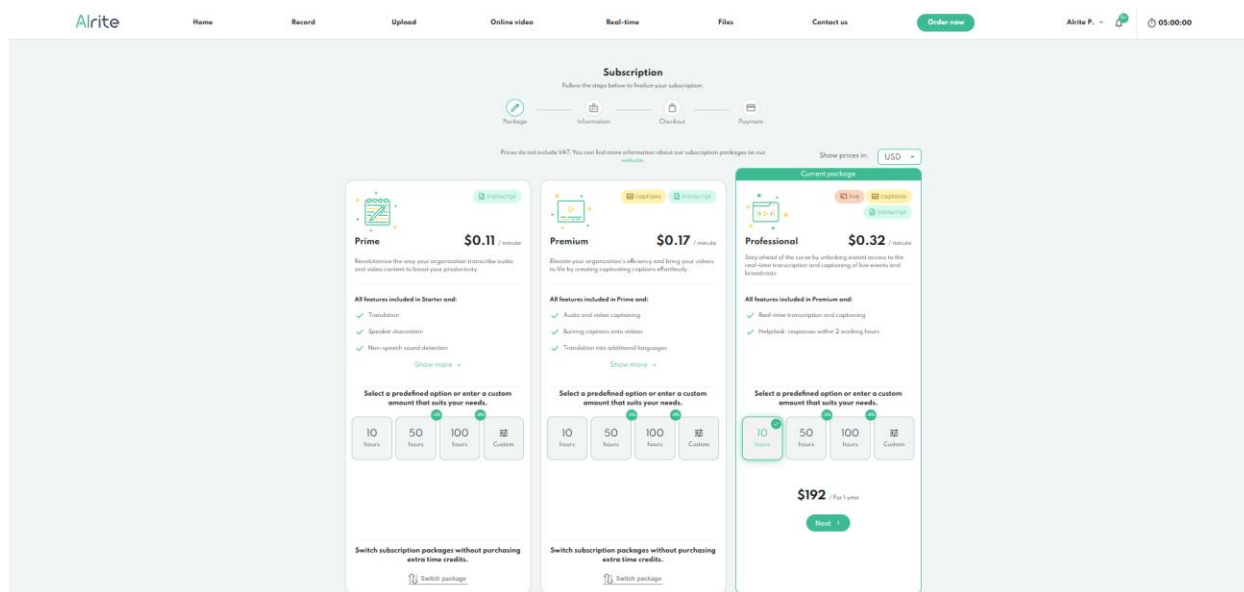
AIrite | Home | Record | Upload | Online video | Real-time | Files | Contact us | Order now | AIrite P. | 05:00:00

Subscription

Follow the steps below to finalize your subscription

Package | Information | Checkout | Payment

Prices do not include VAT. You can find more information about our subscription packages on our website.

Show prices in: USD

transcript

Prime $0.11 / minute

Revolutionize the way your organization transcribe audio and video content to boost your productivity.

All features included in Starter and:

Translation

Speaker diarization

Non-speech sound detection

Show more

Select a predefined option or enter a custom amount that suits your needs.

10 hours | 50 hours | 100 hours | Custom

Switch subscription packages without purchasing extra time credits.

Switch package

captions | transcript

Premium $0.17 / minute

Elevate your organization's efficiency and bring your videos to life by creating captivating captions effortlessly.

All features included in Prime and:

Audio and video captioning

Burning captions onto videos

Translation into additional languages

Show more

Select a predefined option or enter a custom amount that suits your needs.

10 hours | 50 hours | 100 hours | Custom

Switch subscription packages without purchasing extra time credits.

Switch package

Current package

live | captions | transcript

Professional $0.32 / minute

Stay ahead of the curve by unlocking instant access to the real-time transcription and captioning of live events and broadcasts.

All features included in Premium and:

Real-time transcription and captioning

Helpdesk: responses within 2 working hours

Select a predefined option or enter a custom amount that suits your needs.

10 hours | 50 hours | 100 hours | Custom

$192 / For 1 year

Next